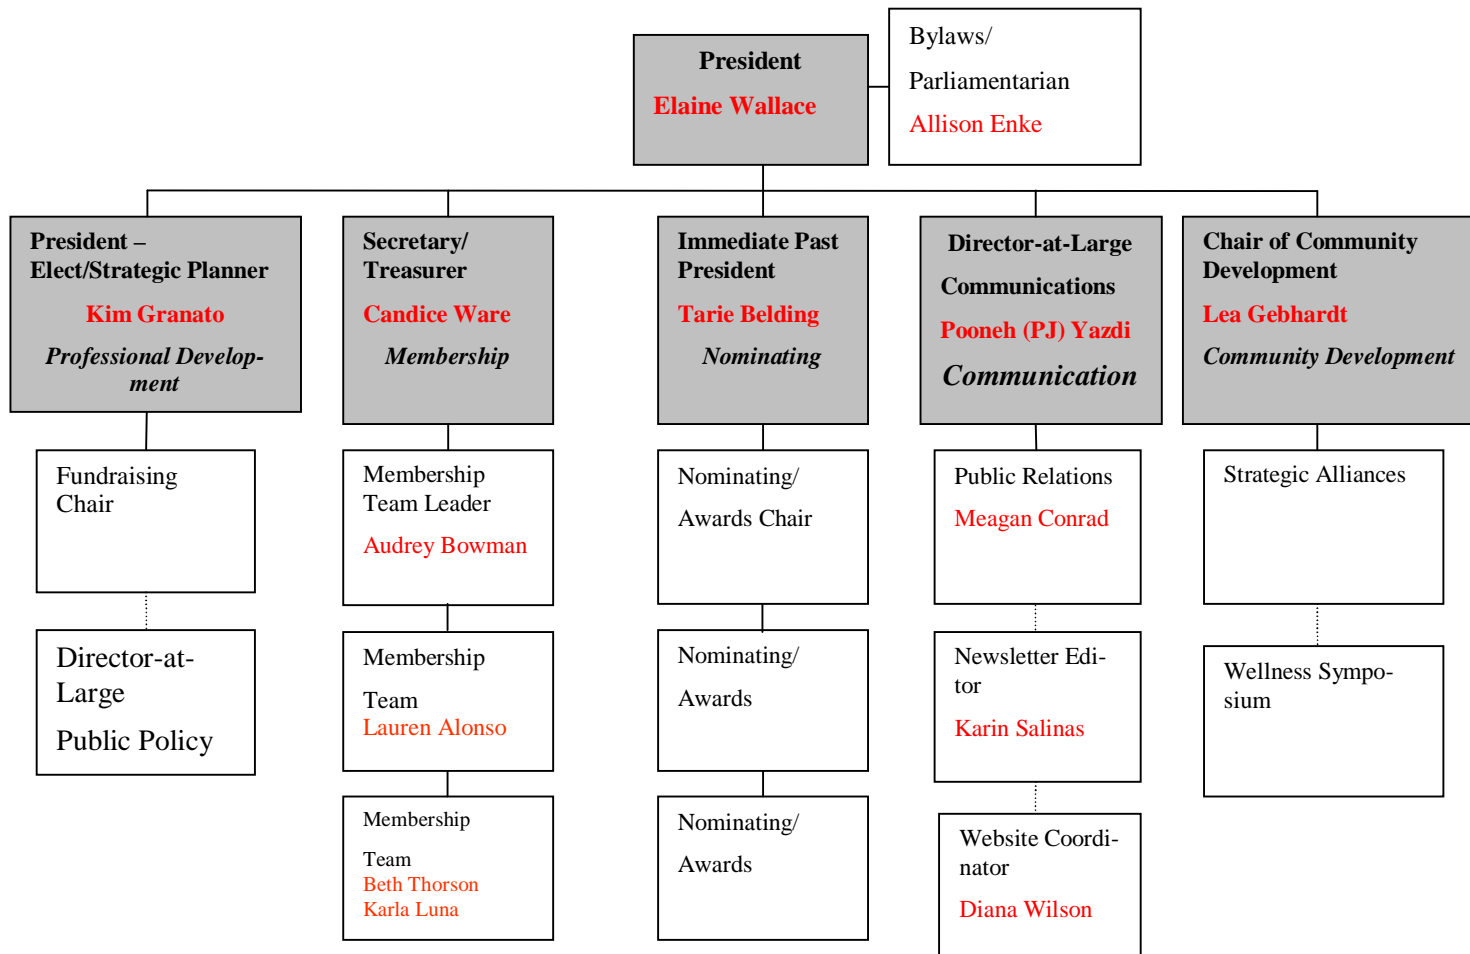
President
Elaine Wallace

Bylaws/
Parliamentarian
Allison Enke

President – Elect/Strategic Planner
Kim Granato
Professional Development

Fundraising Chair

Director-at-Large
Public Policy

Secretary/ Treasurer
Candice Ware
Membership

Membership Team Leader
Audrey Bowman

Membership
Team
Lauren Alonso

Membership
Team
Beth Thorson
Karla Luna

Immediate Past President
Tarie Belding
Nominating

Nominating/
Awards Chair

Nominating/
Awards

Nominating/
Awards

Director-at-Large
Communications
Pooneh (PJ) Yazdi
Communication

Public Relations
Meagan Conrad

Newsletter Editor
Karin Salinas

Website Coordinator
Diana Wilson

Chair of Community Development
Lea Gebhardt
Community Development

Strategic Alliances

Wellness Symposium